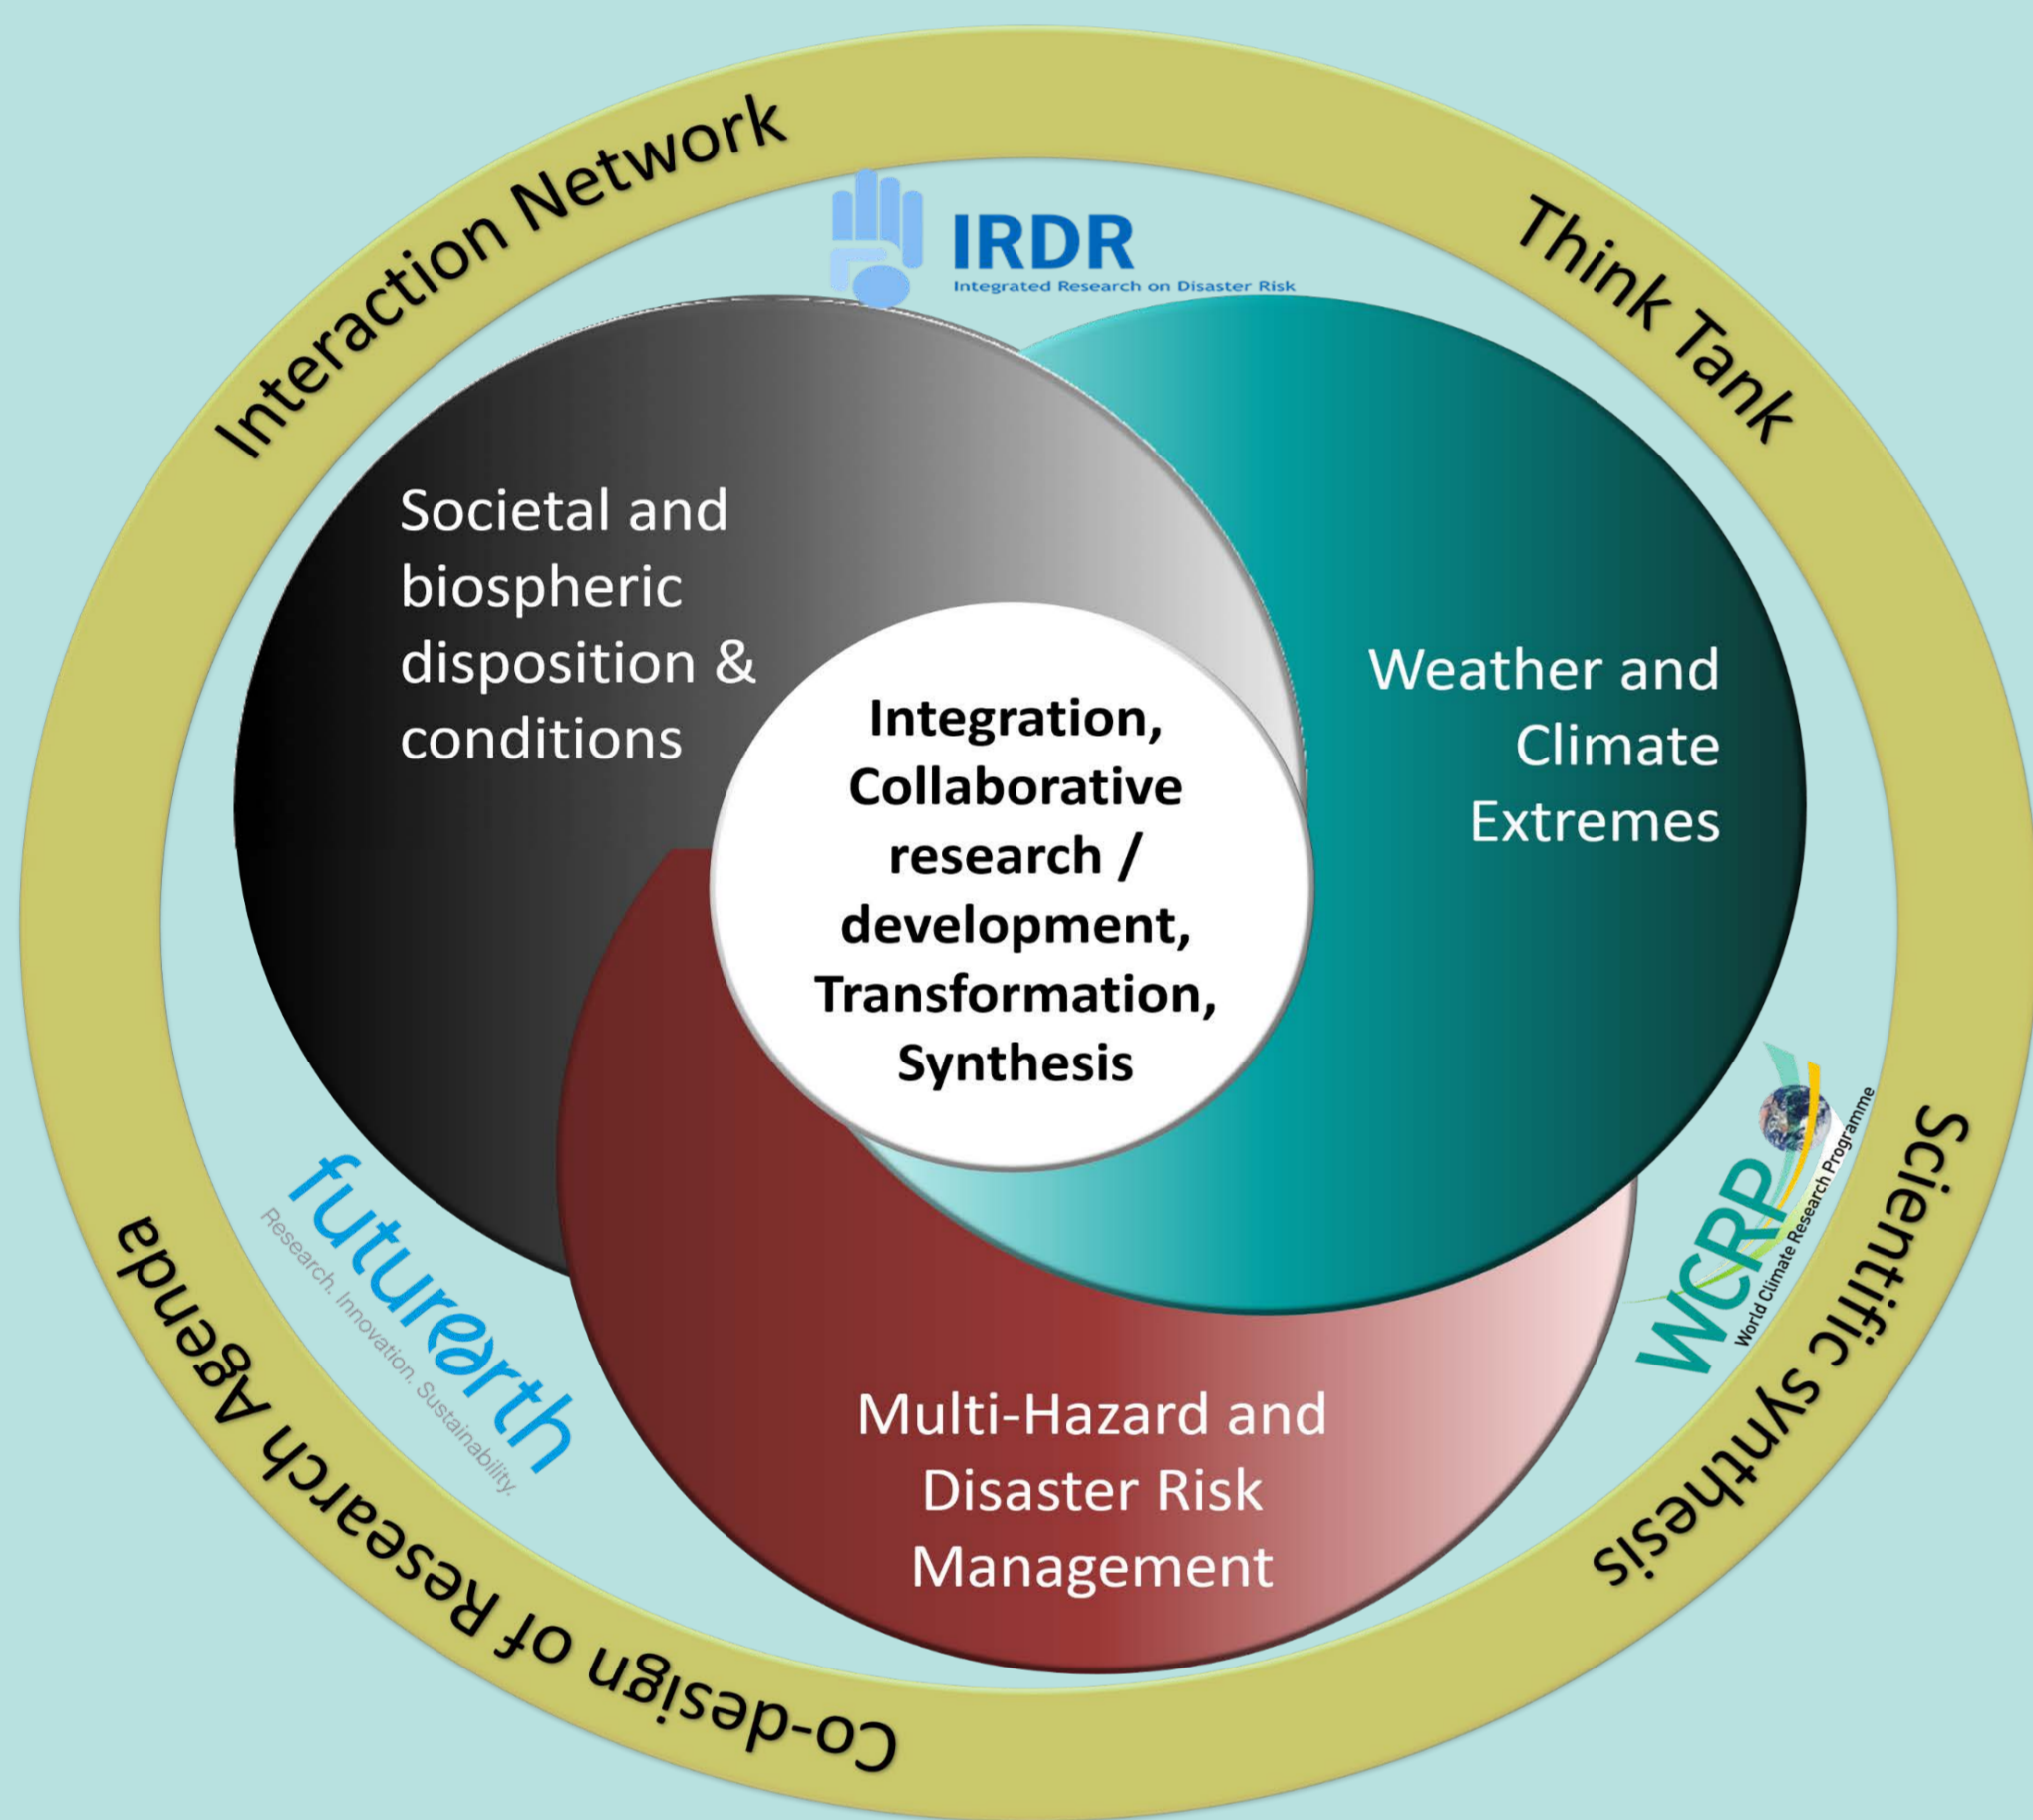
Interaction Network

Think Tank

IRDR
Integrated Research on Disaster Risk

Societal and biospheric disposition & conditions

Weather and Climate Extremes

Integration, Collaborative research / development, Transformation, Synthesis

futurearth
Research. Innovation. Sustainability.

WCRP
World Climate Research Programme

Multi-Hazard and Disaster Risk Management

Scientific synthesis

Co-design of Research Agenda